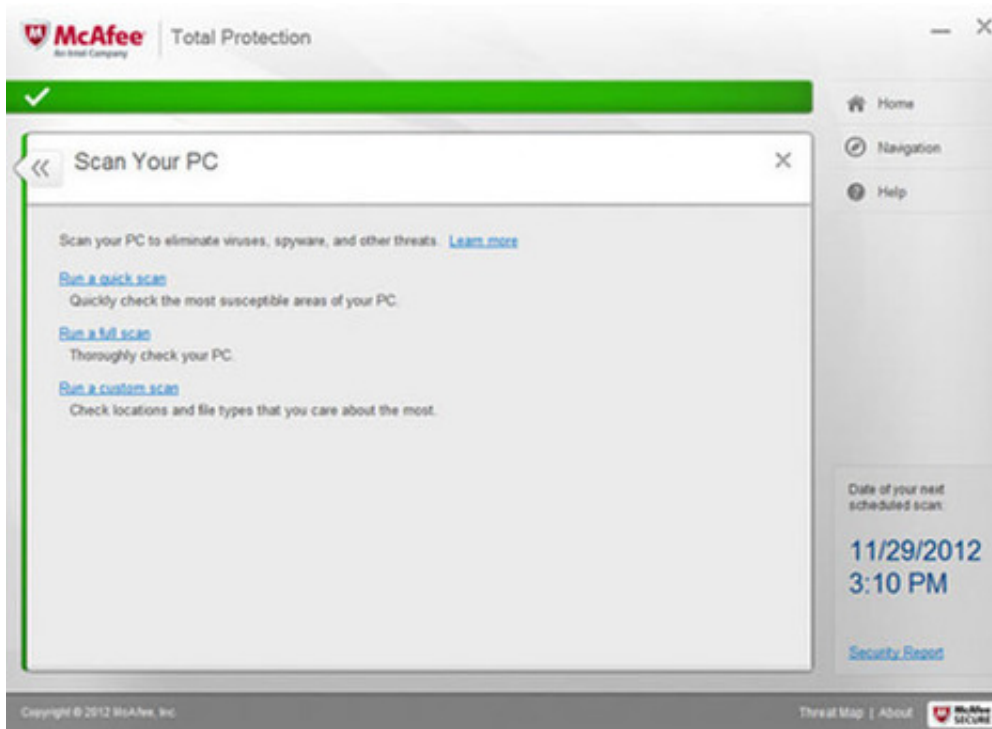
McAfee
An Intel Company
Total Protection

Home
Navigation
Help

Scan Your PC

Scan your PC to eliminate viruses, spyware, and other threats. Learn more

Run a quick scan
Quickly check the most susceptible areas of your PC.

Run a full scan
Thoroughly check your PC.

Run a custom scan
Check locations and file types that you care about the most.

Date of your next scheduled scan:

11/29/2012
3:10 PM

Security Report

Copyright © 2012 McAfee, Inc.

Threat Map | About

McAfee SECURE